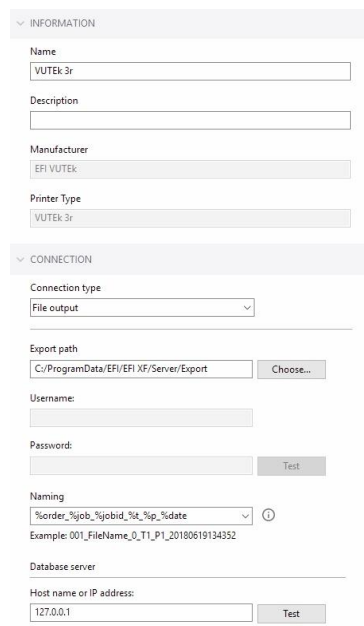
INFORMATION

Name
VUTEk 3r

Description

Manufacturer
EFI VUTEk

Printer Type
VUTEk 3r

CONNECTION

Connection type
File output

Export path
C:/ProgramData/EFI/EFI XF/Server/Export
Choose...

Username:

Password:

Test

Naming
%order_%job_%jobid_%t_%p_%date
Example: 001_FileName_0_T1_P1_20180619134352

Database server

Host name or IP address:
127.0.0.1
Test